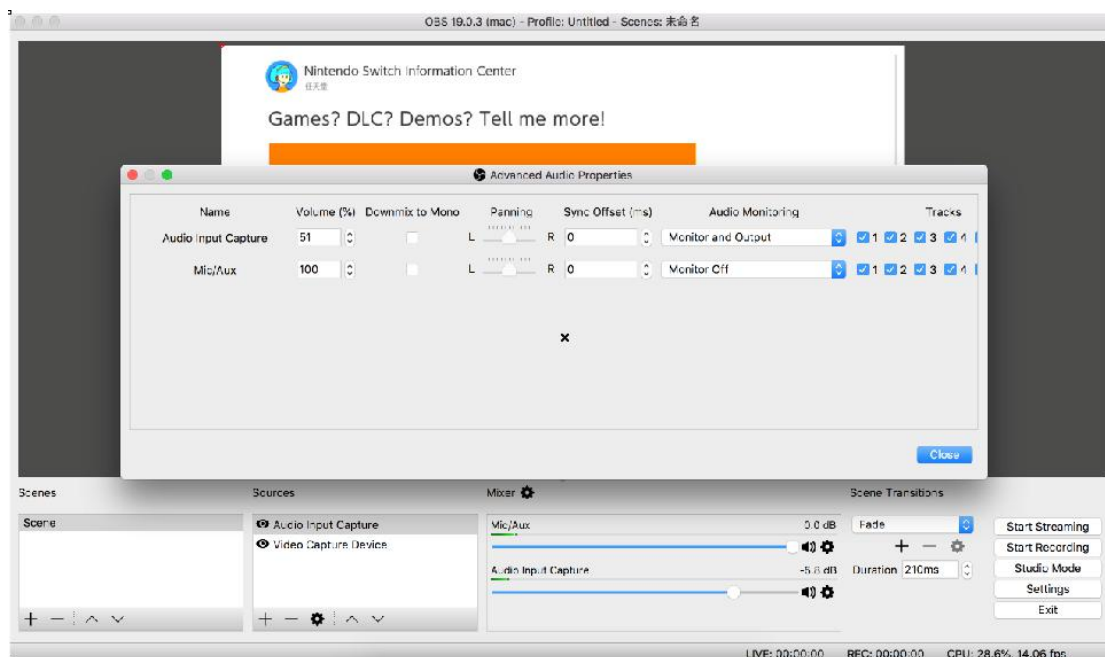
OBS 19.0.3 (mac) - Profile: Untitled - Scenes: 未命名

Nintendo Switch Information Center
任天堂

Games? DLC? Demos? Tell me more!

Advanced Audio Properties

| Name | Volume (%) | Downmix to Mono | Panning | Sync Offset (ms) | Audio Monitoring | Tracks |
|---|---|---|---|---|---|---|
| Audio Input Capture | 51 | | L R | 0 | Monitor and Output | 1 2 3 4 |
| Mic/Aux | 100 | | L R | 0 | Monitor Off | 1 2 3 4 |

Close

Scenes
Scene

Sources
Audio Input Capture
Video Capture Device

Mixer
Mic/Aux 0.0 dB
Audio Input Capture -5.8 dB

Scene Transitions
Fade
Duration 210ms

Start Streaming
Start Recording
Studio Mode
Settings
Exit

LIVE: 00:00:00 REC: 00:00:00 CPU: 28.6%, 14.06 fps